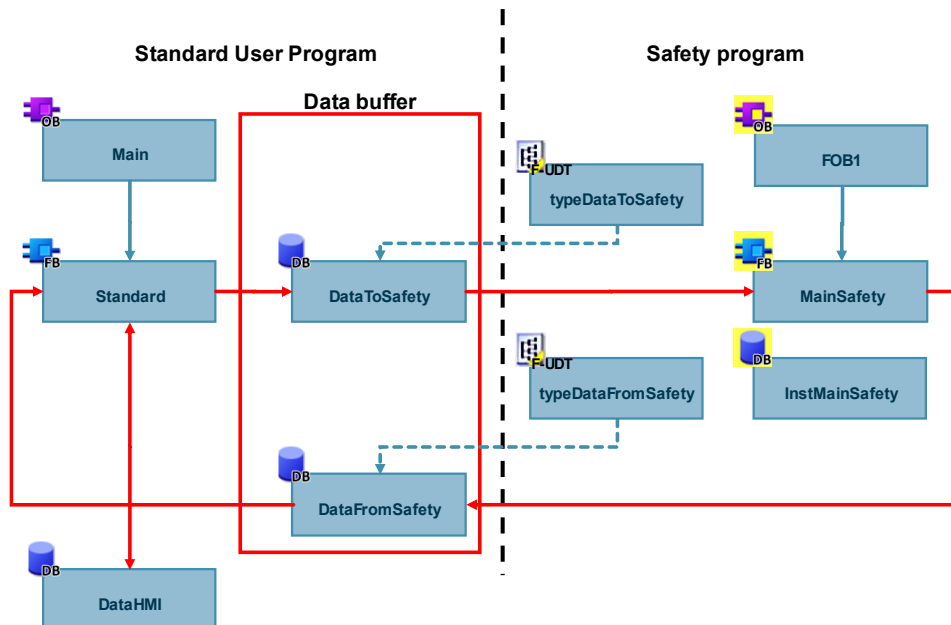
Standard User Program

Safety program

Data buffer

OB
Main

F-UDT
typeDataToSafety

OB
FOB1

FB
Standard

DB
DataToSafety

FB
MainSafety

F-UDT
typeDataFromSafety

DB
InstMainSafety

DB
DataFromSafety

DB
DataHMI